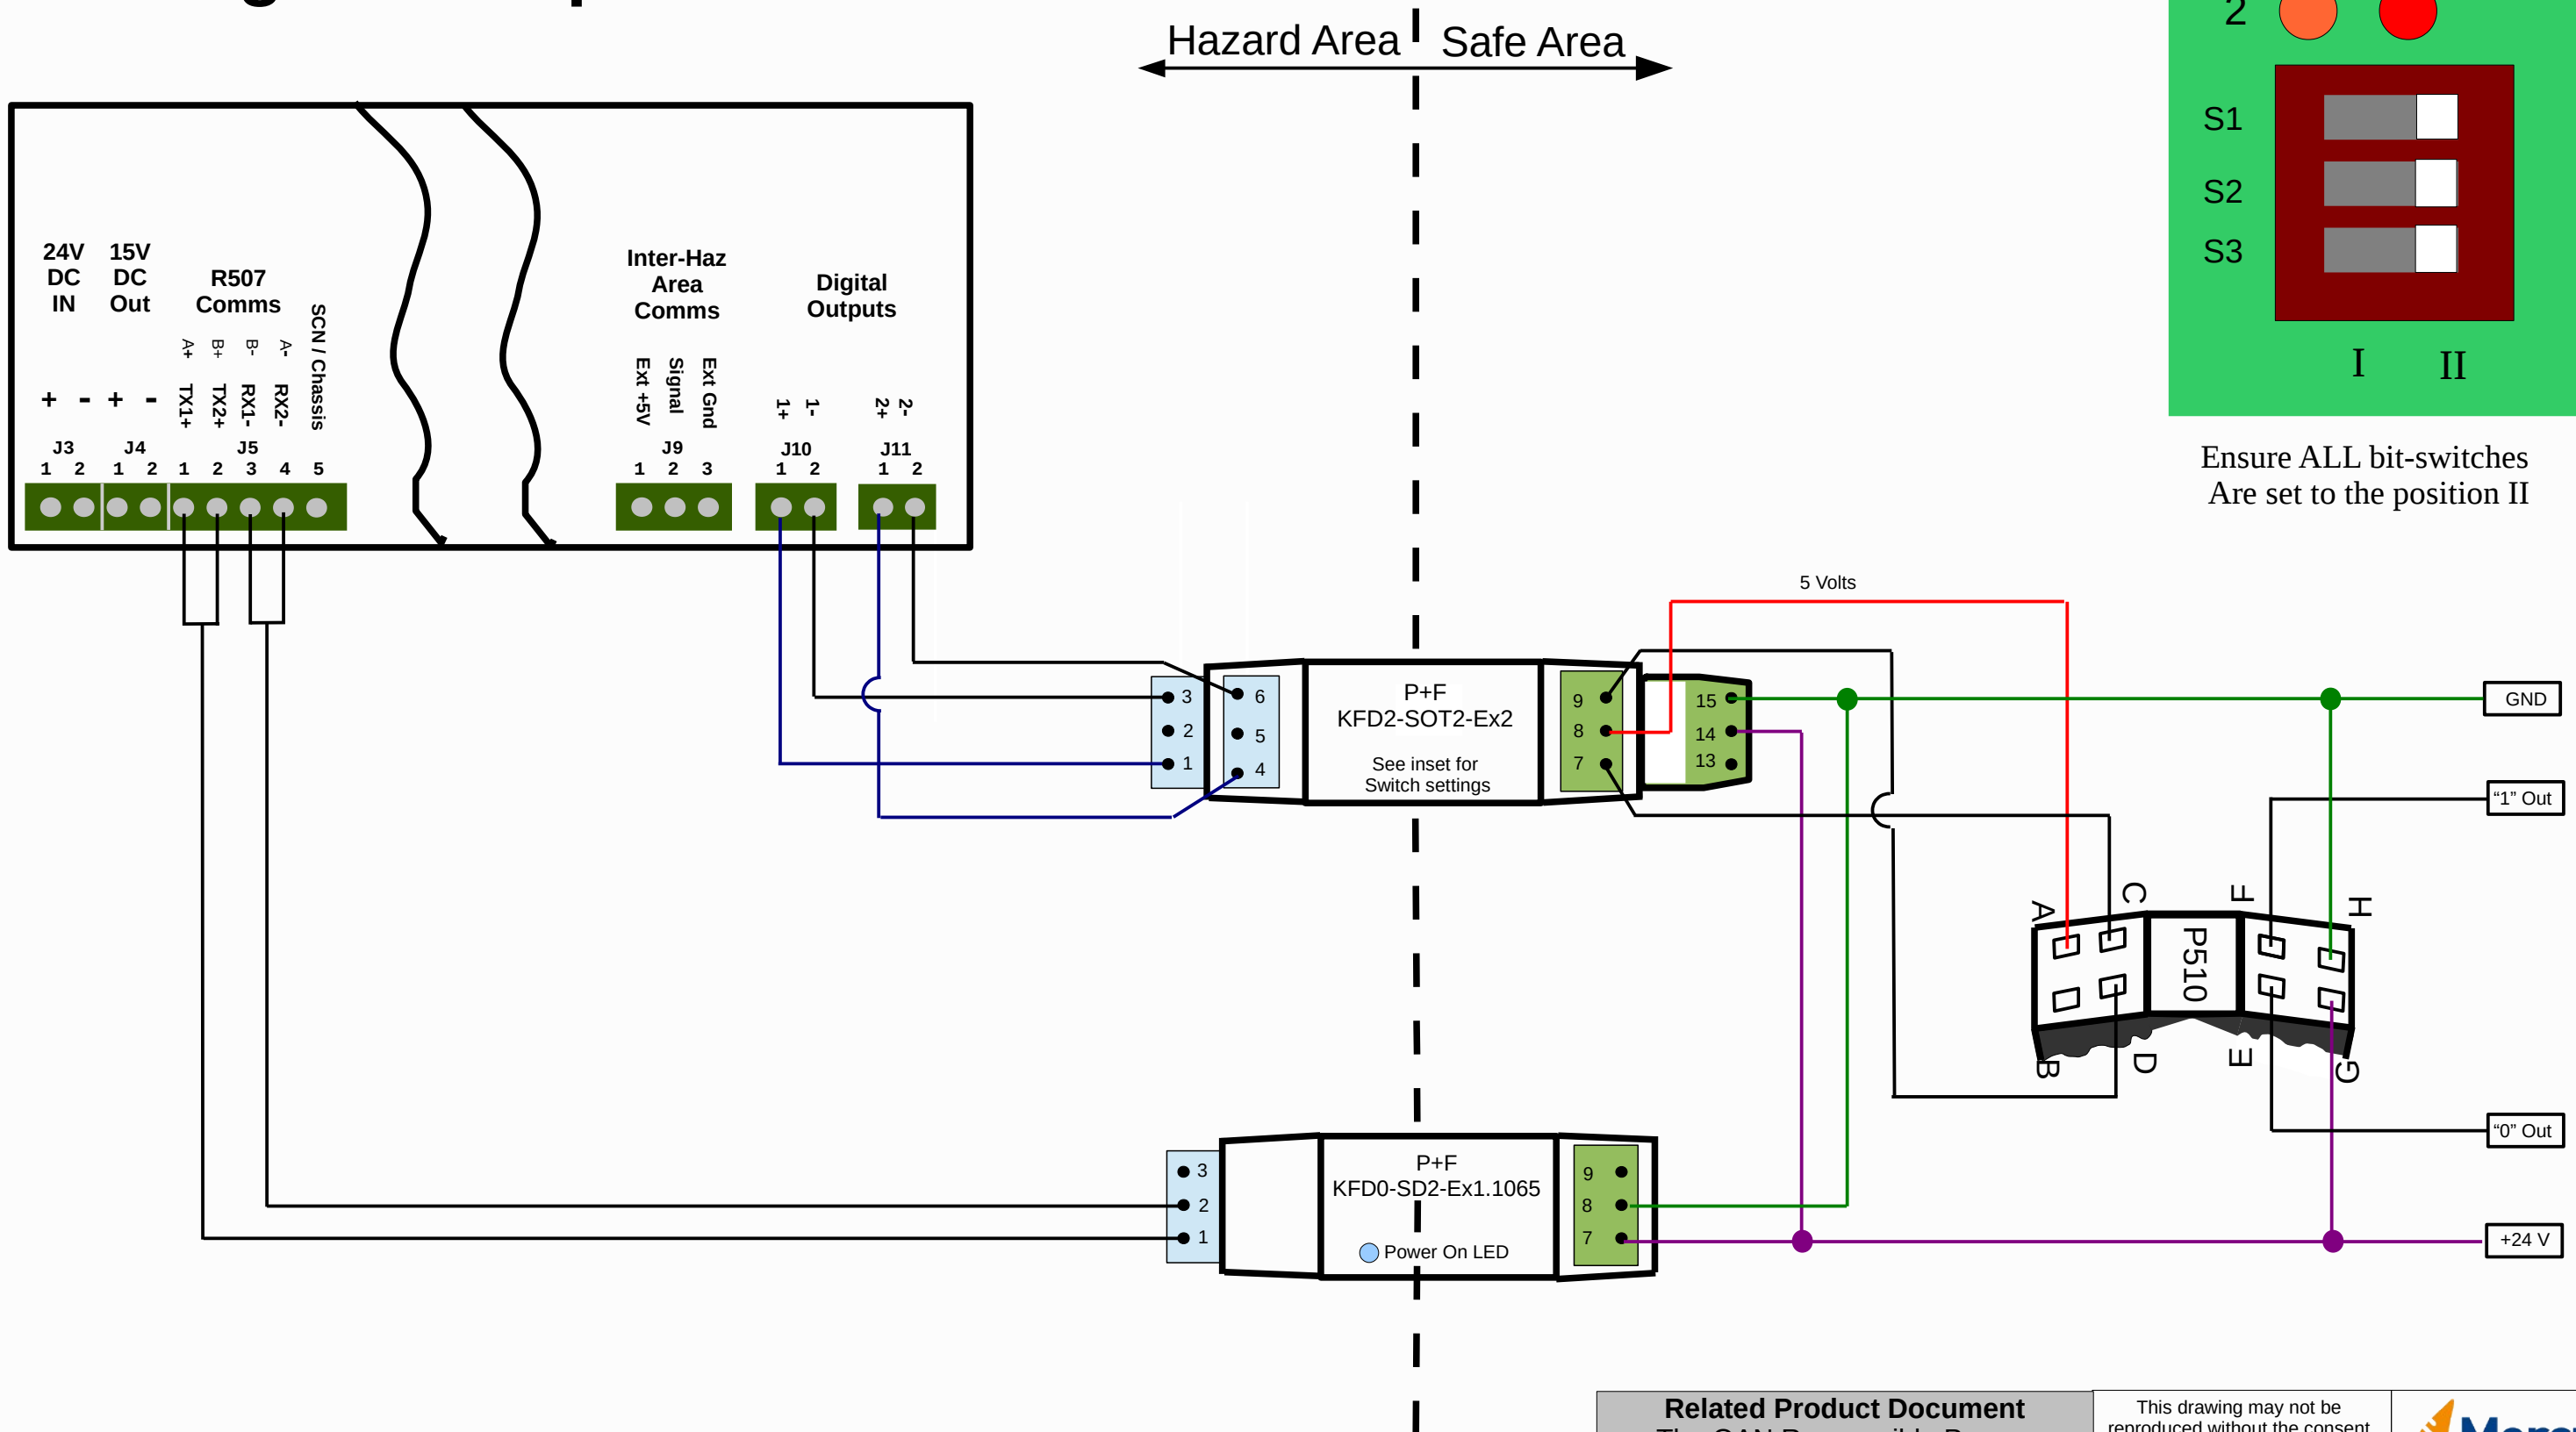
Hazard Area Safe Area

2

S1
S2
S3

I II

Ensure ALL bit-switches Are set to the position II

24V DC IN

15V DC Out

R507 Comms

A+ B+ B- A-

TX1+ TX2+ RX1- RX2-

SCN / Chassis

Inter-Haz Area Comms

Ext +5V Signal Ext Gnd

Digital Outputs

1+ 1- 2+ 2-

+ - + -

J3
1 2

J4
1 2

J5
1 2 3 4 5

J9
1 2 3

J10
1 2

J11
1 2

5 Volts

3
2
1

6
5
4

P+F
KFD2-SOT2-Ex2

See inset for Switch settings

9
8
7

15
14
13

GND

"1" Out

A C F H

P510

B D E G

"0" Out

3
2
1

P+F
KFD0-SD2-Ex1.1065

Power On LED

9
8
7

+24 V

Related Product Document

This drawing may not be reproduced without the consent